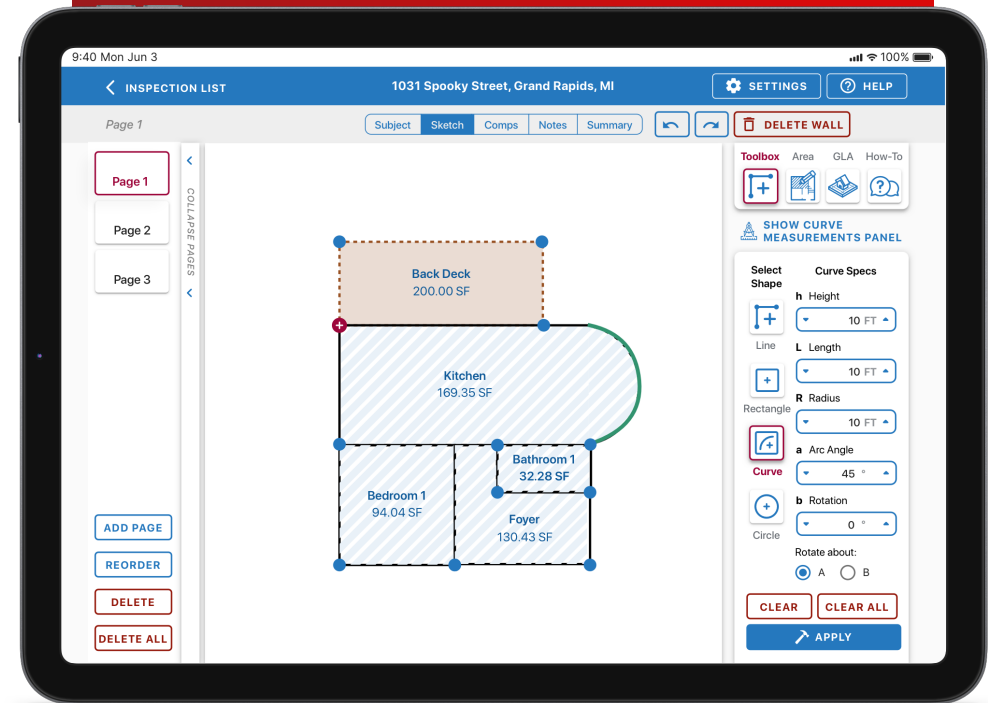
9:40 Mon Jun 3

100%

INSPECTION LIST

1031 Spooky Street, Grand Rapids, MI

SETTINGS

HELP

Page 1

Subject | Sketch | Comps | Notes | Summary

DELETE WALL

Page 1

Page 2

Page 3

COLLAPSE PAGES

ADD PAGE

REORDER

DELETE

DELETE ALL

Back Deck
200.00 SF

Kitchen
169.35 SF

Bathroom 1
32.28 SF

Bedroom 1
94.04 SF

Foyer
130.43 SF

Toolbox | Area | GLA | How-To

SHOW CURVE MEASUREMENTS PANEL

Select Shape

Curve Specs

Line

Rectangle

Curve

Circle

h Height
10 FT

L Length
10 FT

R Radius
10 FT

a Arc Angle
45 °

b Rotation
0 °

Rotate about:
A B

CLEAR

CLEAR ALL

APPLY